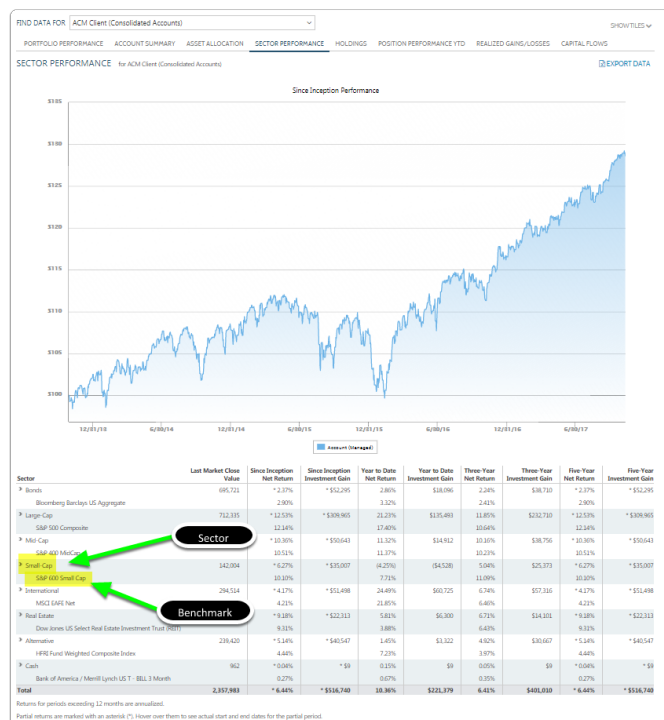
FIND DATA FOR ACM Client (Consolidated Accounts)

SHOW TILES

PORTFOLIO PERFORMANCE ACCOUNT SUMMARY ASSET ALLOCATION SECTOR PERFORMANCE HOLDINGS POSITION PERFORMANCE YTD REALIZED GAINS/LOSSES CAPITAL FLOWS

SECTOR PERFORMANCE for ACM Client (Consolidated Accounts)

EXPORT DATA

Since Inception Performance

$135
$130
$125
$120
$115
$110
$105
$100

12/31/13 6/30/14 12/31/14 6/30/15 12/31/15 6/30/16 12/31/16 6/30/17

Account (Managed)

| Sector | Last Market Close Value | Since Inception Net Return | Since Inception Investment Gain | Year to Date Net Return | Year to Date Investment Gain | Three-Year Net Return | Three-Year Investment Gain | Five-Year Net Return | Five-Year Investment Gain |
|---|---|---|---|---|---|---|---|---|---|
| Bonds | 695,721 | * 2.37% | * $52,295 | 2.86% | $18,096 | 2.24% | $38,710 | * 2.37% | * $52,295 |
| Bloomberg Barclays US Aggregate | | 2.90% | | 3.32% | | 2.41% | | 2.90% | |
| Large-Cap | 712,335 | * 12.53% | * $309,965 | 21.23% | $135,493 | 11.85% | $232,710 | * 12.53% | * $309,965 |
| S&P 500 Composite | | 12.14% | | 17.40% | | 10.64% | | 12.14% | |
| Mid-Cap | | * 10.36% | * $50,643 | 11.32% | $14,912 | 10.16% | $38,756 | * 10.36% | * $50,643 |
| S&P 400 MidCap | | 10.51% | | 11.37% | | 10.23% | | 10.51% | |
| Small-Cap | 142,004 | * 6.27% | * $35,007 | (4.25%) | ($4,528) | 5.04% | $25,373 | * 6.27% | * $35,007 |
| S&P 600 Small Cap | | 10.10% | | 7.71% | | 11.09% | | 10.10% | |
| International | 294,514 | * 4.17% | * $51,498 | 24.49% | $60,725 | 6.74% | $57,316 | * 4.17% | * $51,498 |
| MSCI EAFE Net | | 4.21% | | 21.85% | | 6.46% | | 4.21% | |
| Real Estate | | * 9.18% | * $22,313 | 5.81% | $6,300 | 6.71% | $14,101 | * 9.18% | * $22,313 |
| Dow Jones US Select Real Estate Investment Trust (REIT) | | 9.31% | | 3.88% | | 6.43% | | 9.31% | |
| Alternative | 239,420 | * 5.14% | * $40,547 | 1.45% | $3,322 | 4.92% | $30,667 | * 5.14% | * $40,547 |
| HFRI Fund Weighted Composite Index | | 4.44% | | 7.23% | | 3.97% | | 4.44% | |
| Cash | 962 | * 0.04% | * $9 | 0.15% | $9 | 0.05% | $9 | * 0.04% | * $9 |
| Bank of America / Merrill Lynch US T - BILL 3 Month | | 0.27% | | 0.67% | | 0.35% | | 0.27% | |
| Total | 2,357,983 | * 6.44% | * $516,740 | 10.36% | $221,379 | 6.41% | $401,010 | * 6.44% | * $516,740 |

Sector

Benchmark

Returns for periods exceeding 12 months are annualized.
Partial returns are marked with an asterisk (*). Hover over them to see actual start and end dates for the partial period.